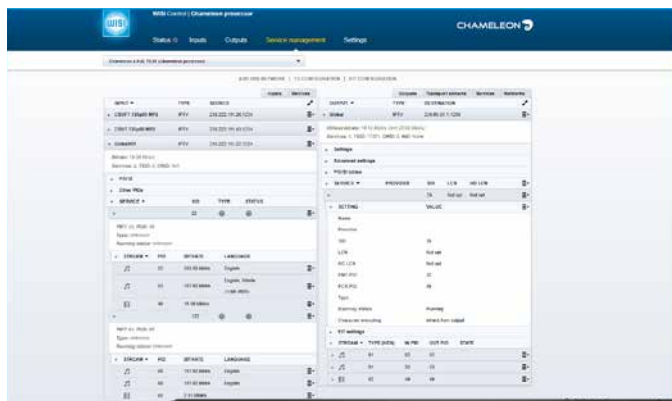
WISI Control | Chameleon processor

CHAMELEON

Status 0 Inputs Outputs Service management Settings

Chameleon 4.44.19.8 (chameleon processor)

Inputs Services

INPUT TYPE SOURCE

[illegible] IPTV 239.222.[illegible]

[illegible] IPTV 239.222.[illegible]

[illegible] IPTV 239.222.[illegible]

Bitrate: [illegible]
Services: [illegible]

PSI/SI

Other PIDs

SERVICE SID TYPE STATUS

22

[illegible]
Type: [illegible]
Running status: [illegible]

STREAM PID BITRATE LANGUAGE

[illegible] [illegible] English

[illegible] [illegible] English, Hindu

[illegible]

122

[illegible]
Type: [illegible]
Running status: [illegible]

STREAM PID BITRATE LANGUAGE

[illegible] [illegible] English

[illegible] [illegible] English

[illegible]

Outputs Transport streams Services Multiplex

OUTPUT TYPE DESTINATION

Global IPTV 239.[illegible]

Settings

Advanced settings

PSI/SI tables

SERVICE PROVIDER SID LCN HD LCN

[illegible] Not set Not set

SETTING VALUE

Name

Provider

SID

LCN Not set

HD LCN Not set

PMT PID

PCR PID

Type

Running status Running

Character encoding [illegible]

EIT settings

STREAM TYPE (info) IN PID OUT PID STATE